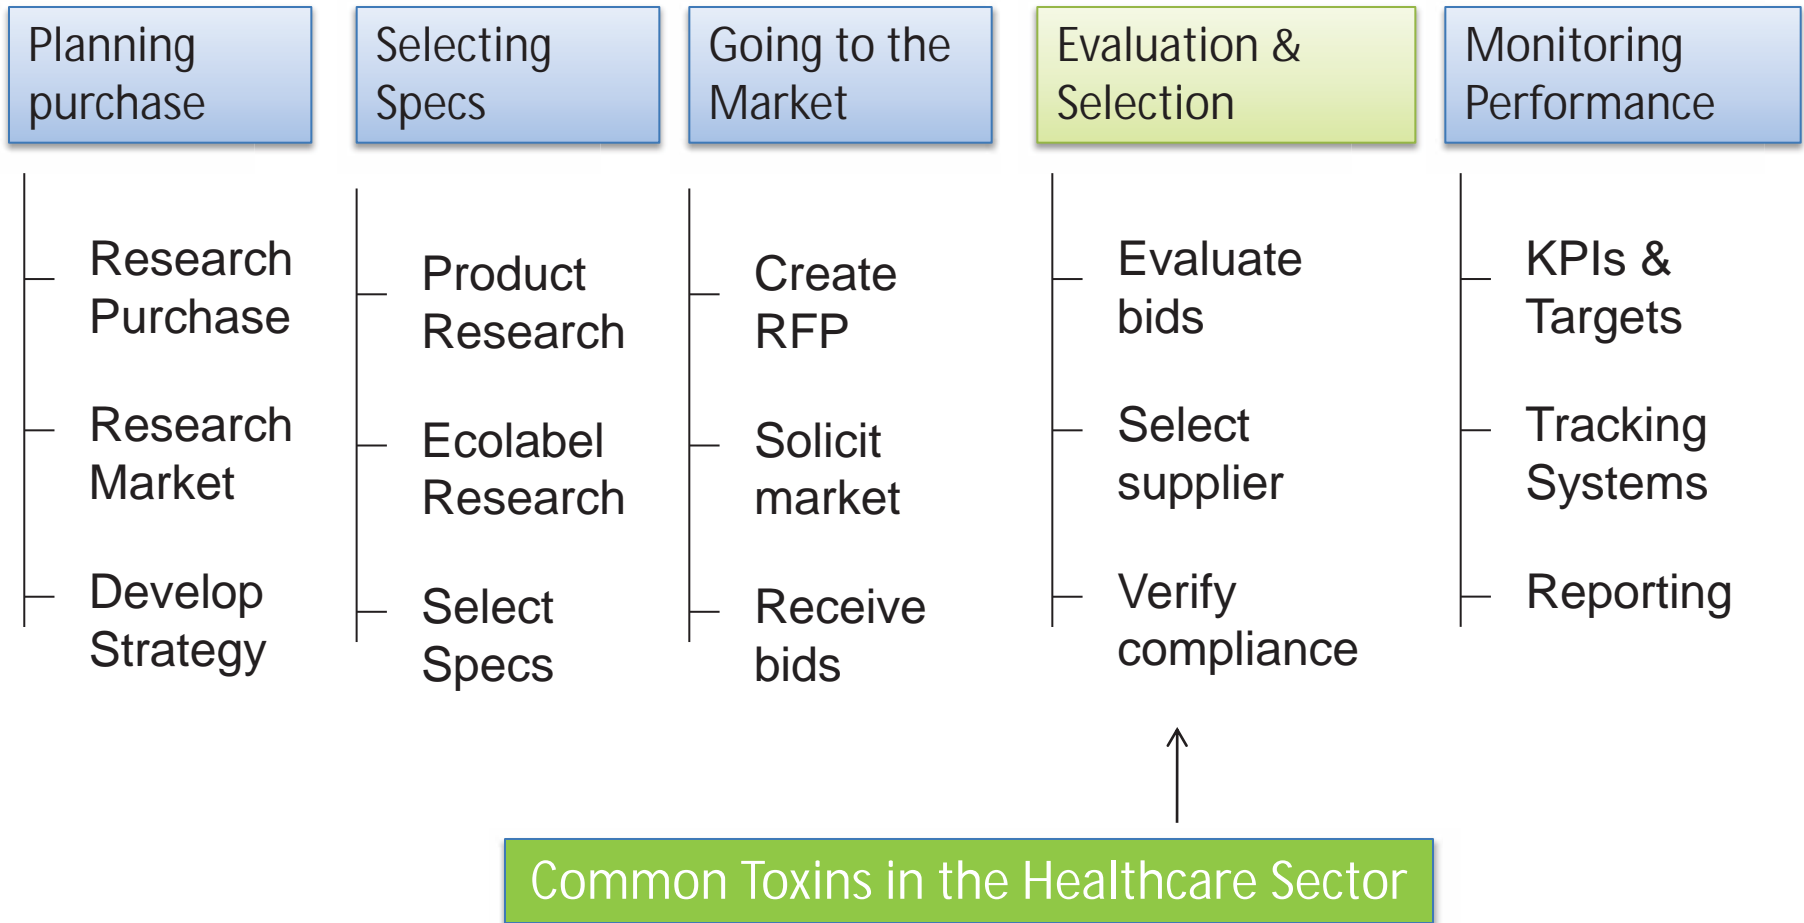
Planning purchase

Research Purchase

Research Market

Develop Strategy

Selecting Specs

Product Research

Ecolabel Research

Select Specs

Going to the Market

Create RFP

Solicit market

Receive bids

Evaluation & Selection

Evaluate bids

Select supplier

Verify compliance

Monitoring Performance

KPIs & Targets

Tracking Systems

Reporting

Common Toxins in the Healthcare Sector